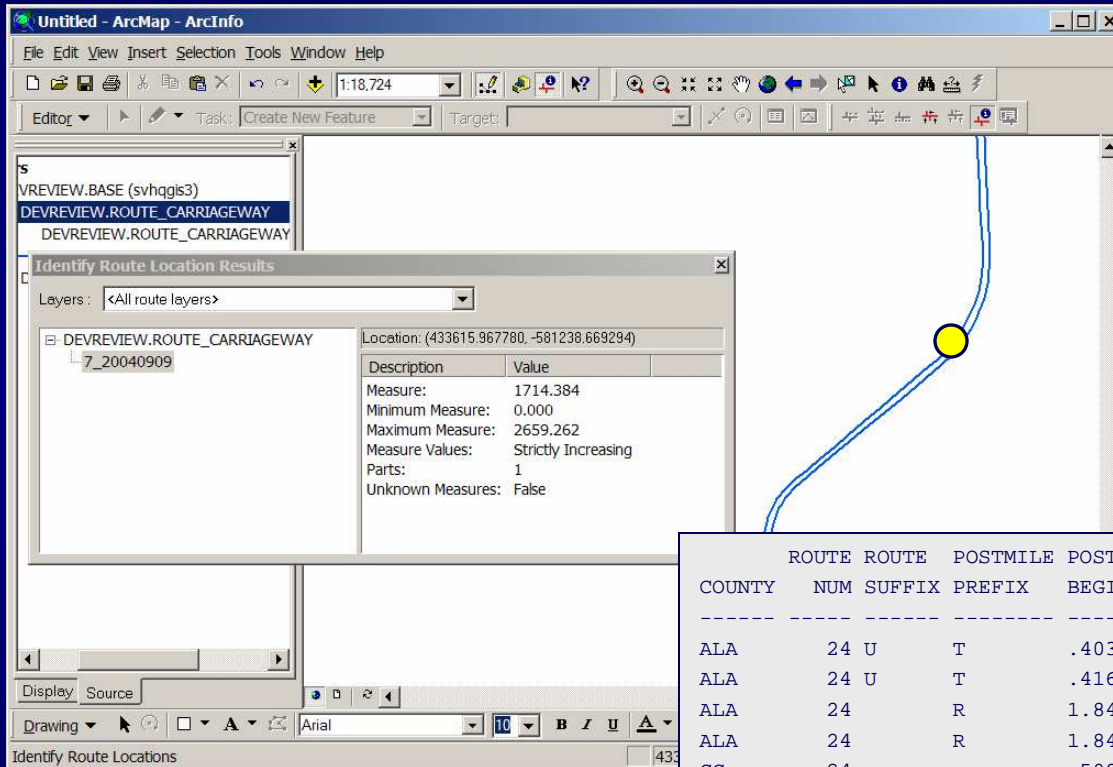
Untitled - ArcMap - ArcInfo

File Edit View Insert Selection Tools Window Help

1:18,724

Editor ▾ Task: Create New Feature Target:

s
VREVIEW.BASE (svhqgis3)
DEVREVIEW.ROUTE_CARRIAGEWAY
DEVREVIEW.ROUTE_CARRIAGEWAY

Identify Route Location Results

Layers : <All route layers>

DEVREVIEW.ROUTE_CARRIAGEWAY
7_20040909

Location: (433615.967780, -581238.669294)

| Description | Value |
|---|---|
| Measure: | 1714.384 |
| Minimum Measure: | 0.000 |
| Maximum Measure: | 2659.262 |
| Measure Values: | Strictly Increasing |
| Parts: | 1 |
| Unknown Measures: | False |

Display Source

Drawing ▾ Arial 10 B I U A

Identify Route Locations 433

| COUNTY | ROUTE NUM | ROUTE SUFFIX | POSTMILE PREFIX | POST BEGI |
|---|---|---|---|---|
| ------ | ----- | ------ | -------- | ---- |
| ALA | 24 | U | T | .403 |
| ALA | 24 | U | T | .416 |
| ALA | 24 | | R | 1.84 |
| ALA | 24 | | R | 1.84 |